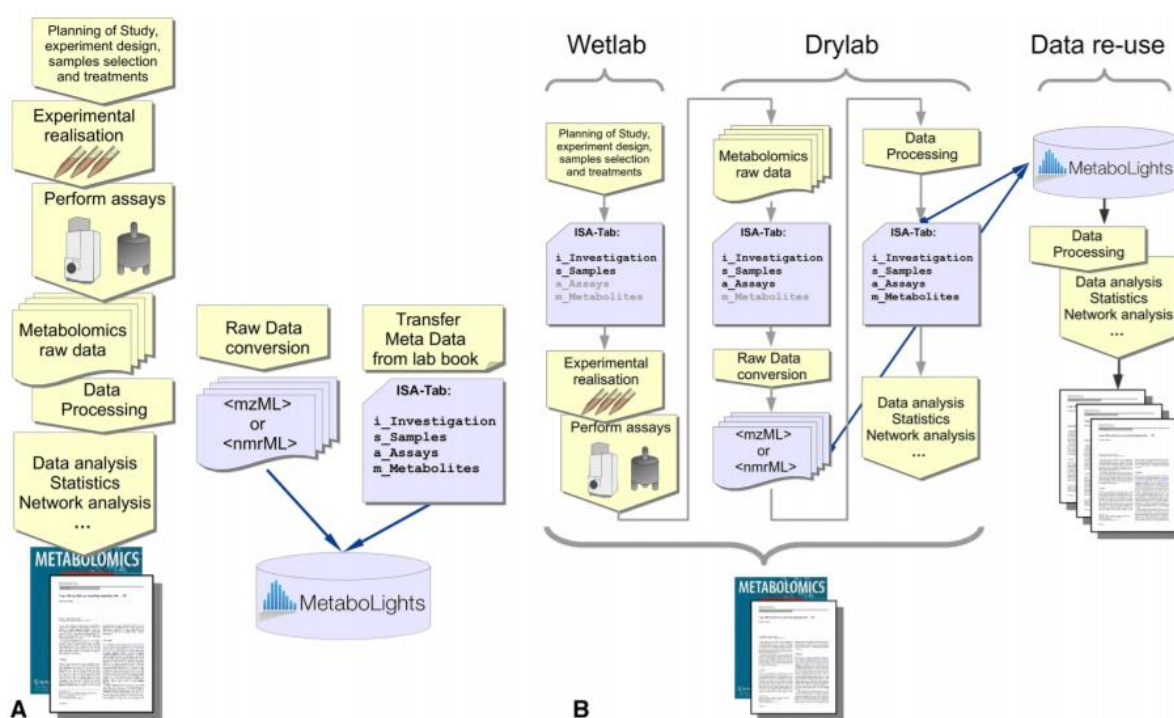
Planning of Study, experiment design, samples selection and treatments

Experimental realisation

Perform assays

Metabolomics raw data

Data Processing

Data analysis
Statistics
Network analysis
...

METABOLOMICS

A

Raw Data conversion

<mzML>
or
<nmrML>

Transfer Meta Data from lab book

ISA-Tab:

i_Investigation
s_Samples
a_Assays
m_Metabolites

MetaboLights

Wetlab

Drylab

Data re-use

Planning of Study, experiment design, samples selection and treatments

ISA-Tab:

i_Investigation
s_Samples
a_Assays
m_Metabolites

Experimental realisation

Perform assays

Metabolomics raw data

ISA-Tab:

i_Investigation
s_Samples
a_Assays
m_Metabolites

Raw Data conversion

<mzML>
or
<nmrML>

Data Processing

ISA-Tab:

i_Investigation
s_Samples
a_Assays
m_Metabolites

Data analysis
Statistics
Network analysis
...

MetaboLights

Data Processing

Data analysis
Statistics
Network analysis
...

METABOLOMICS

B